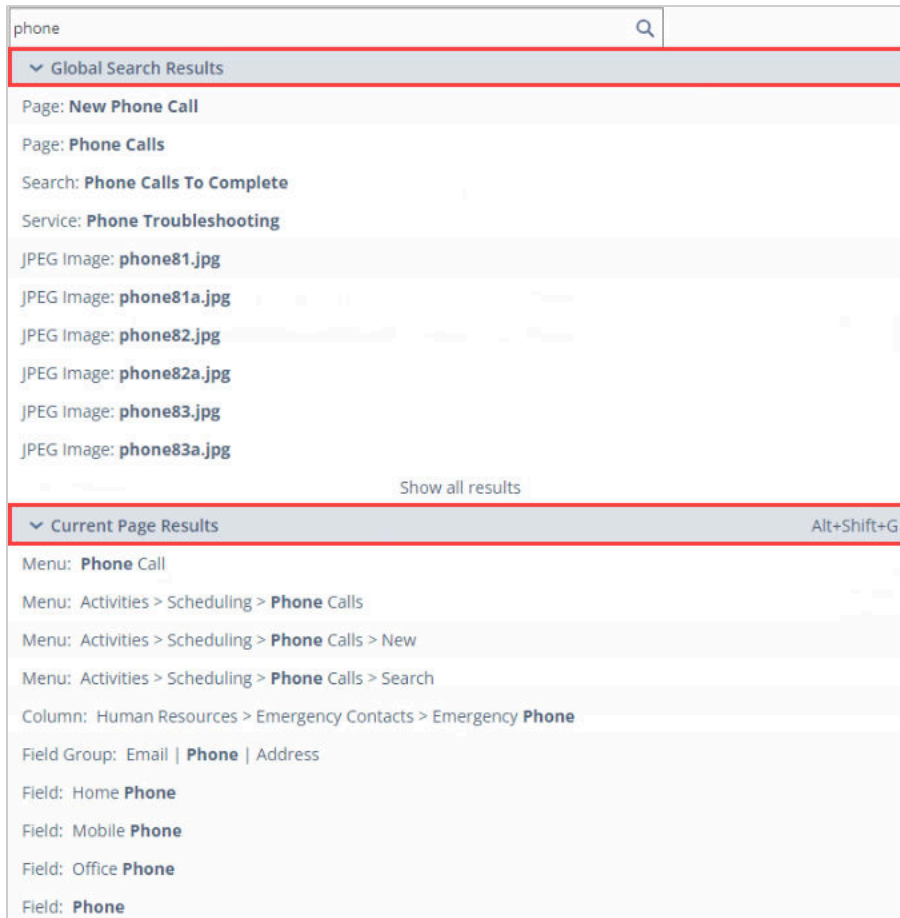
phone

Global Search Results

Page: New Phone Call

Page: Phone Calls

Search: Phone Calls To Complete

Service: Phone Troubleshooting

JPEG Image: phone81.jpg

JPEG Image: phone81a.jpg

JPEG Image: phone82.jpg

JPEG Image: phone82a.jpg

JPEG Image: phone83.jpg

JPEG Image: phone83a.jpg

Show all results

Current Page Results Alt+Shift+G

Menu: Phone Call

Menu: Activities > Scheduling > Phone Calls

Menu: Activities > Scheduling > Phone Calls > New

Menu: Activities > Scheduling > Phone Calls > Search

Column: Human Resources > Emergency Contacts > Emergency Phone

Field Group: Email | Phone | Address

Field: Home Phone

Field: Mobile Phone

Field: Office Phone

Field: Phone